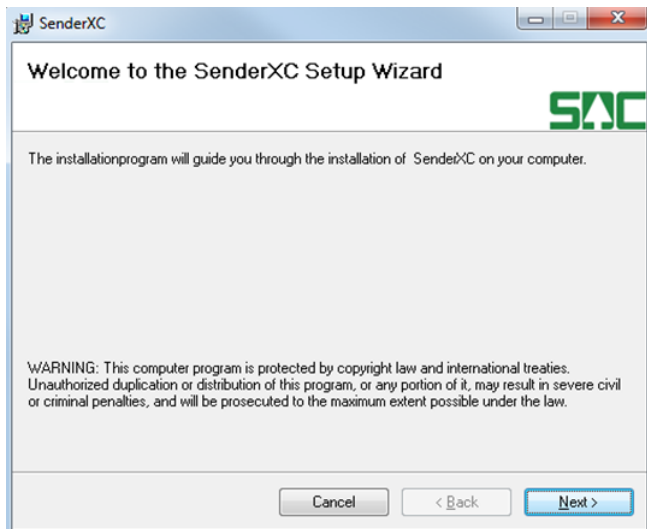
SenderXC

Welcome to the SenderXC Setup Wizard

SDC

The installationprogram will guide you through the installation of SenderXC on your computer.

WARNING: This computer program is protected by copyright law and international treaties. Unauthorized duplication or distribution of this program, or any portion of it, may result in severe civil or criminal penalties, and will be prosecuted to the maximum extent possible under the law.

Cancel

< Back

Next >